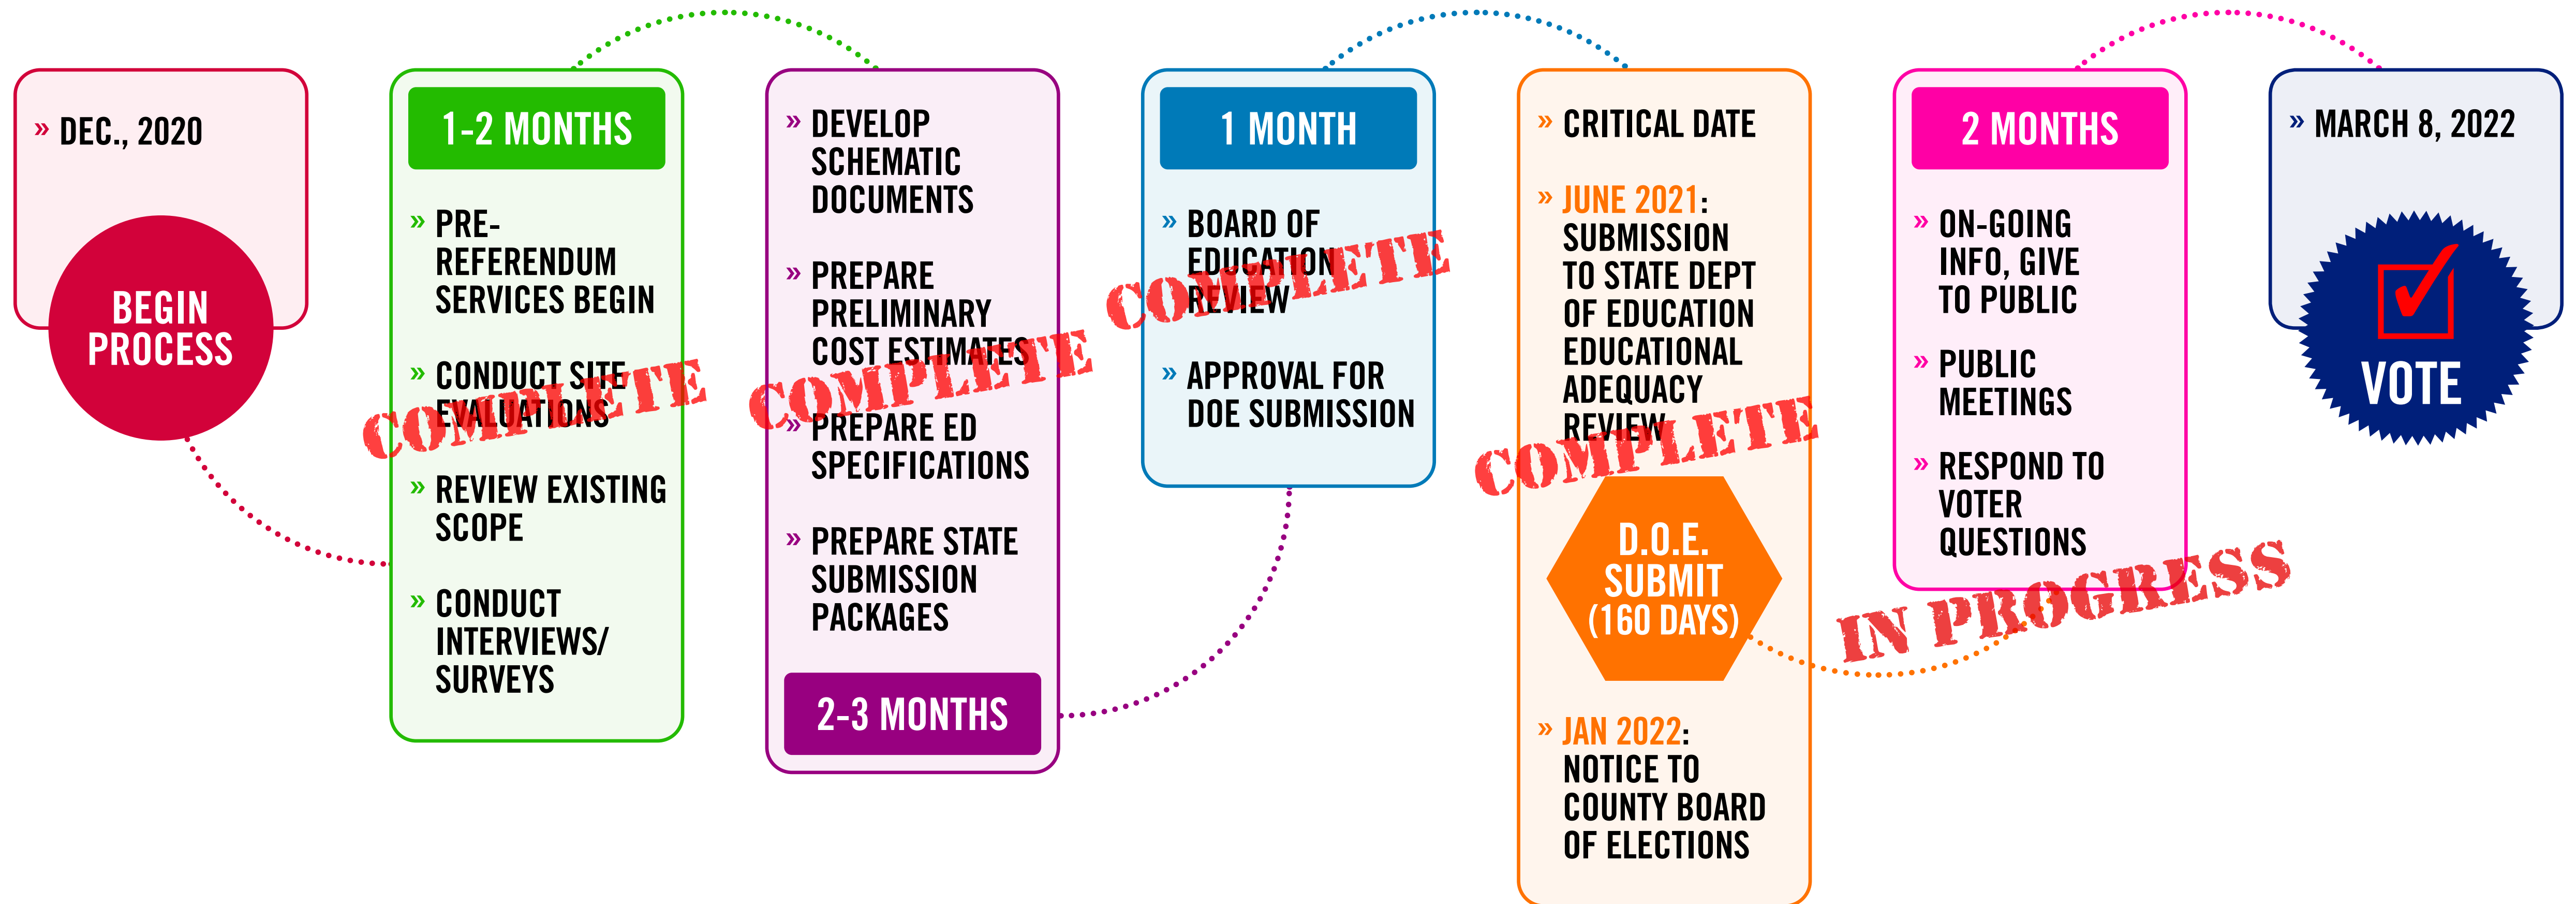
» DEC., 2020

BEGIN PROCESS

1-2 MONTHS

» PRE-REFERENDUM SERVICES BEGIN

» CONDUCT SITE EVALUATIONS

» REVIEW EXISTING SCOPE

» CONDUCT INTERVIEWS/ SURVEYS

COMPLETE

» DEVELOP SCHEMATIC DOCUMENTS

» PREPARE PRELIMINARY COST ESTIMATES

» PREPARE ED SPECIFICATIONS

» PREPARE STATE SUBMISSION PACKAGES

2-3 MONTHS

COMPLETE

1 MONTH

» BOARD OF EDUCATION REVIEW

» APPROVAL FOR DOE SUBMISSION

COMPLETE

» CRITICAL DATE

» JUNE 2021: SUBMISSION TO STATE DEPT OF EDUCATION EDUCATIONAL ADEQUACY REVIEW

COMPLETE

D.O.E. SUBMIT (160 DAYS)

» JAN 2022: NOTICE TO COUNTY BOARD OF ELECTIONS

2 MONTHS

» ON-GOING INFO, GIVE TO PUBLIC

» PUBLIC MEETINGS

» RESPOND TO VOTER QUESTIONS

IN PROGRESS

» MARCH 8, 2022

VOTE